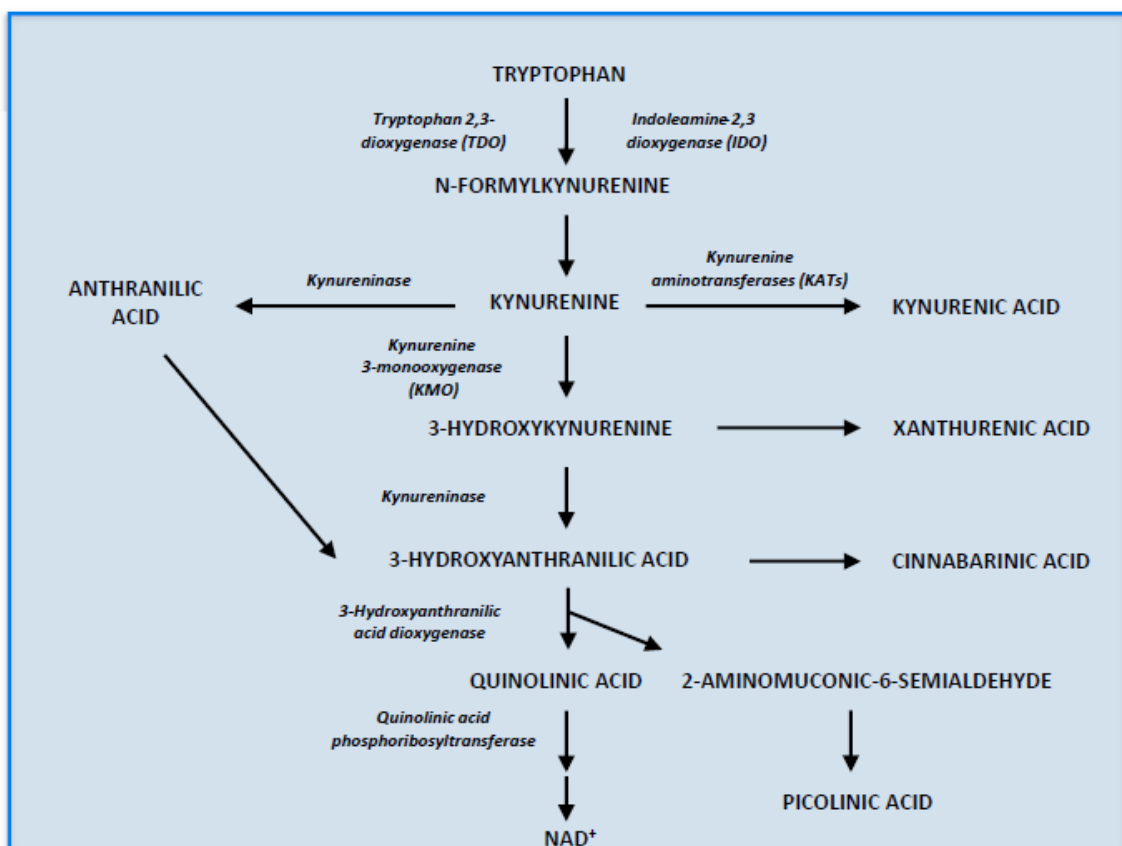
TRYPTOPHAN

Tryptophan 2,3-dioxygenase (TDO)

Indoleamine-2,3 dioxygenase (IDO)

N-FORMYLKYNURENINE

ANTHRANILIC ACID

Kynureninase

KYNURENINE

Kynurenine aminotransferases (KATs)

KYNURENIC ACID

Kynurenine 3-monooxygenase (KMO)

3-HYDROXYKYNURENINE

XANTHURENIC ACID

Kynureninase

3-HYDROXYANTHRANILIC ACID

CINNABARINIC ACID

3-Hydroxyanthranilic acid dioxygenase

QUINOLINIC ACID

2-AMINOMUCONIC-6-SEMIALDEHYDE

Quinolinic acid phosphoribosyltransferase

PICOLINIC ACID

NAD$^+$